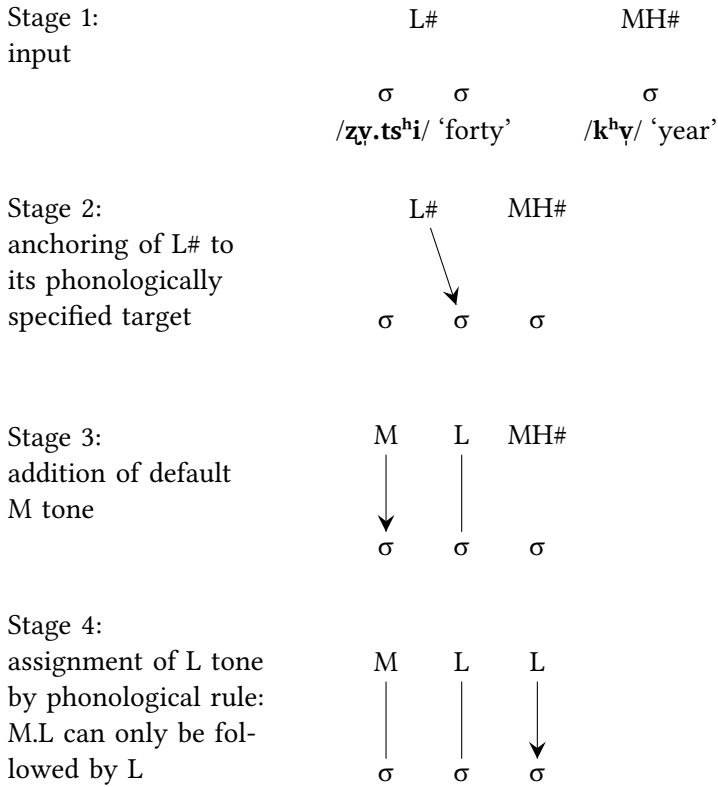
Stage 1: input

L#

σ σ
/ʐv̩.tsʰi/ 'forty'

MH#

σ
/kʰv̩/ 'year'

Stage 2: anchoring of L# to its phonologically specified target

L# MH#

σ σ σ

Stage 3: addition of default M tone

M L MH#

σ σ σ

Stage 4: assignment of L tone by phonological rule: M.L can only be followed by L

M L L

σ σ σ